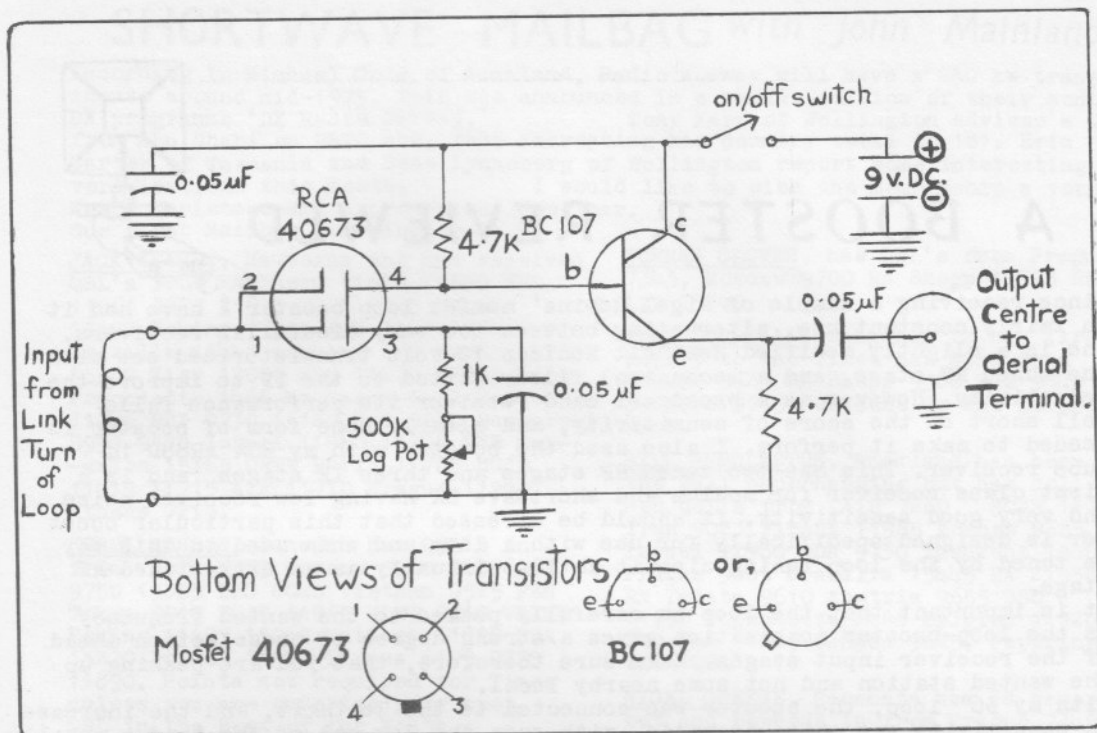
on/off switch

$0{\cdot}05\mu F$

RCA 40673

9 v. DC.

$4{\cdot}7K$

BC107

c

b

2

4

1

3

e

Output Centre to Aerial Terminal.

$0{\cdot}05\mu F$

Input from Link Turn of Loop

1K

$0{\cdot}05\mu F$

500K Log Pot

$4{\cdot}7K$

Bottom Views of Transistors

b

e

c

or,

b

e

c

Mosfet 40673

1

2

4

3

BC107